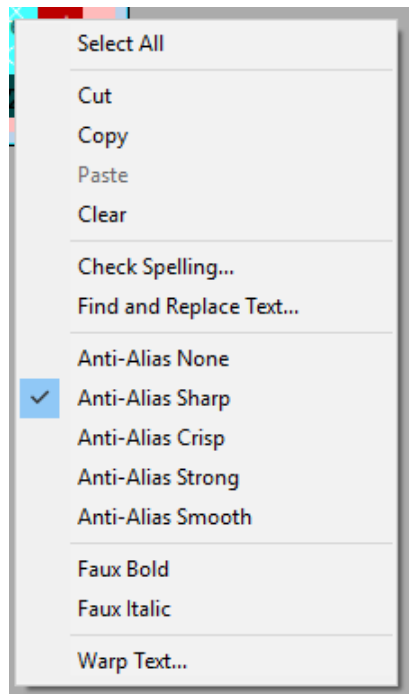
Select All

Cut
Copy
Paste
Clear

Check Spelling...
Find and Replace Text...

Anti-Alias None
Anti-Alias Sharp
Anti-Alias Crisp
Anti-Alias Strong
Anti-Alias Smooth

Faux Bold
Faux Italic

Warp Text...